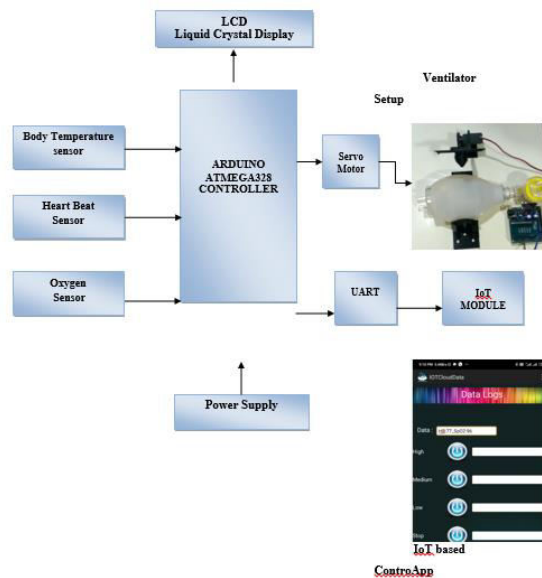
LCD
Liquid Crystal Display

Ventilator

Setup

Body Temperature sensor

Heart Beat Sensor

Oxygen Sensor

ARDUINO ATMEGA328 CONTROLLER

Servo Motor

UART

IoT MODULE

Power Supply

IOTCloudData

Data Logs

Data

High

Medium

Low

Stop

IoT based

ControApp